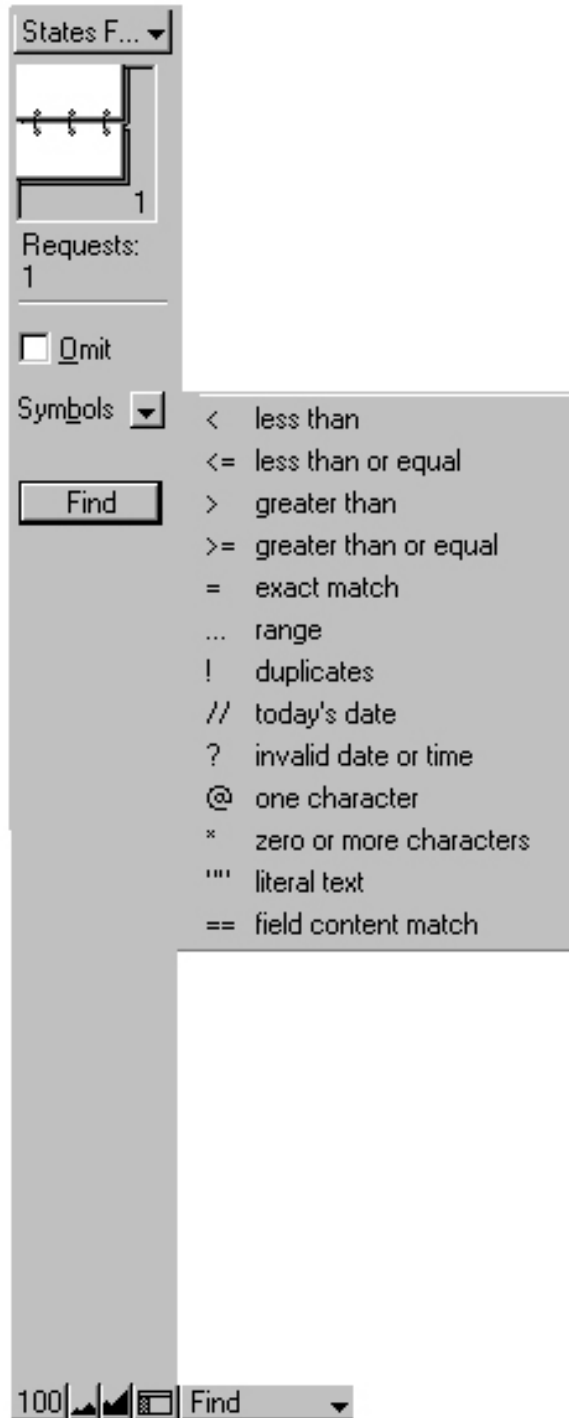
States F...

1

Requests:
1

Omit

Symbols

Find

< less than
<= less than or equal
> greater than
>= greater than or equal
= exact match
... range
! duplicates
// today's date
? invalid date or time
@ one character
* zero or more characters
"" literal text
== field content match

100 Find